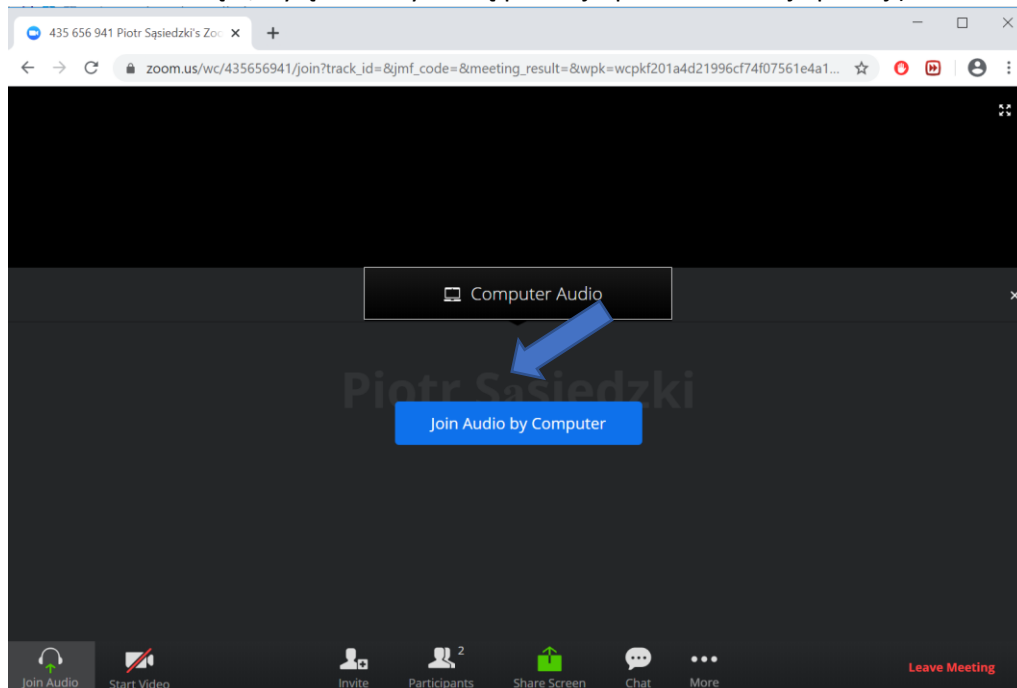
435 656 941 Piotr Sąsiedzki's Zoo ×
+
zoom.us/wc/435656941/join?track_id=&jmf_code=&meeting_result=&wpk=wcpkf201a4d21996cf74f07561e4a1...

Computer Audio

Piotr Sąsiedzki

Join Audio by Computer

Join Audio
Start Video
Invite
2
Participants
Share Screen
Chat
More
Leave Meeting